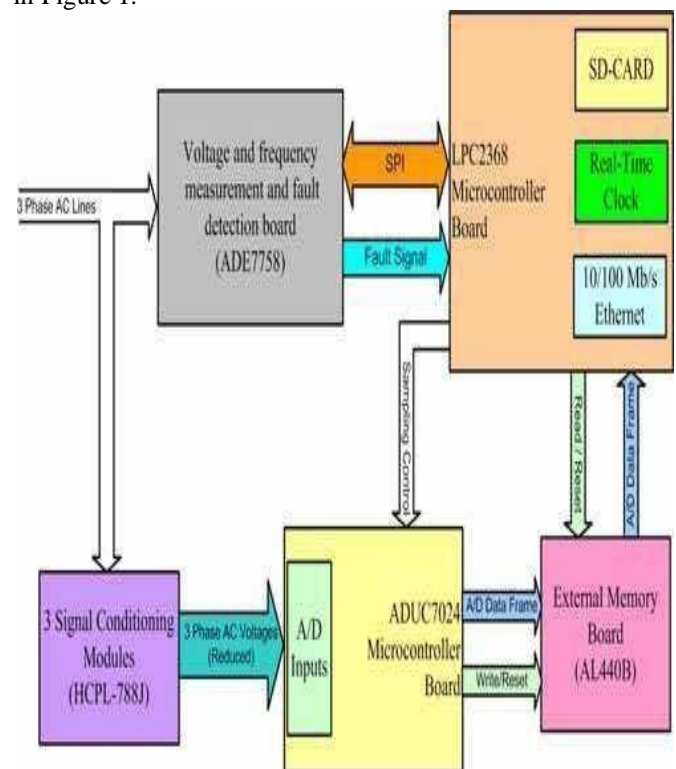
in Figure 1.

Voltage and frequency measurement and fault detection board (ADE7758)

SPI

LPC2368 Microcontroller Board

SD-CARD

Real-Time Clock

10/100 Mb/s Ethernet

3 Phase AC Lines

Fault Signal

Sampling Control

Read / Reset

A/D Data Frame

3 Signal Conditioning Modules (HCPL-788J)

3 Phase AC Voltages (Reduced)

A/D Inputs

ADUC7024 Microcontroller Board

A/D Data Frame

Write/Reset

External Memory Board (AL440B)